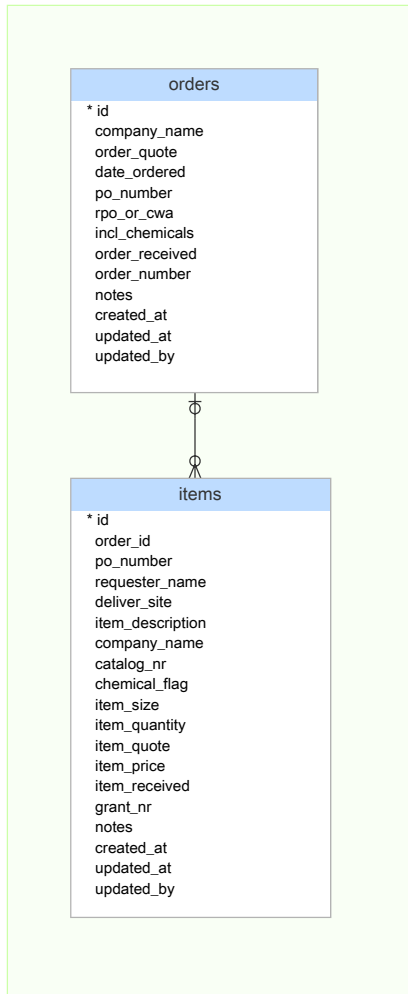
orders

* id
company_name
order_quote
date_ordered
po_number
rpo_or_cwa
incl_chemicals
order_received
order_number
notes
created_at
updated_at
updated_by

items

* id
order_id
po_number
requester_name
deliver_site
item_description
company_name
catalog_nr
chemical_flag
item_size
item_quantity
item_quote
item_price
item_received
grant_nr
notes
created_at
updated_at
updated_by